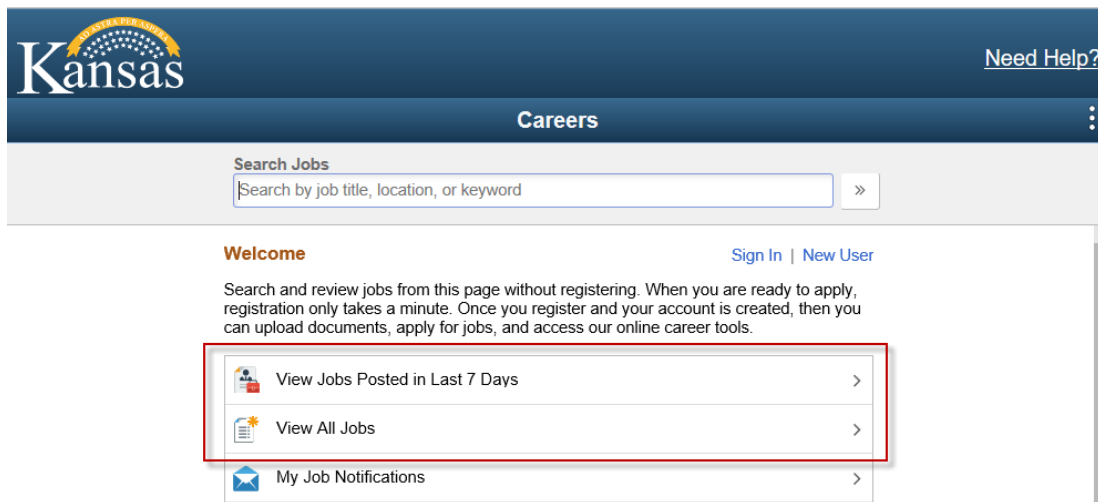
AD ASTRA PER ASPERA
Kansas

Need Help?

Careers

Search Jobs
Search by job title, location, or keyword
»

Welcome
Sign In | New User

Search and review jobs from this page without registering. When you are ready to apply, registration only takes a minute. Once you register and your account is created, then you can upload documents, apply for jobs, and access our online career tools.

View Jobs Posted in Last 7 Days >

View All Jobs >

My Job Notifications >